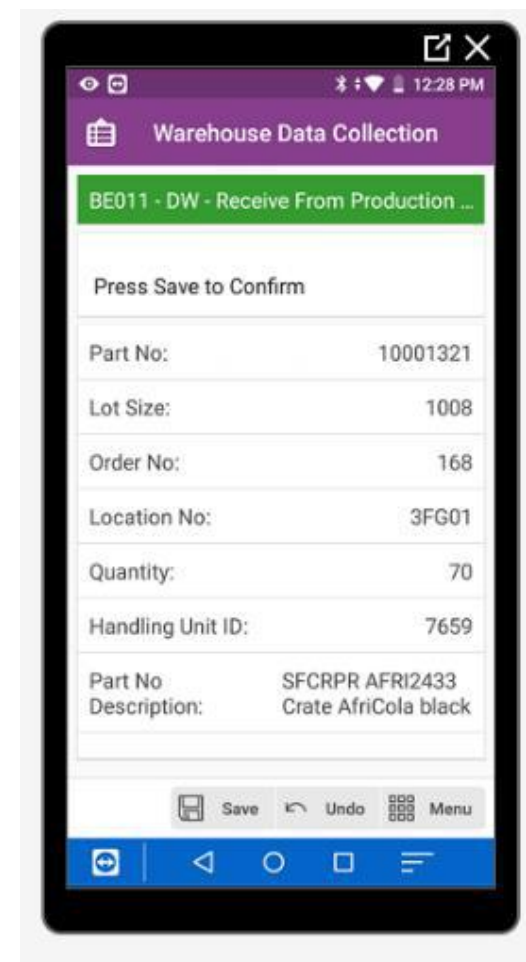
12:28 PM

Warehouse Data Collection

BE011 - DW - Receive From Production ...

Press Save to Confirm

| | |
|---|---|
| Part No: | 10001321 |
| Lot Size: | 1008 |
| Order No: | 168 |
| Location No: | 3FG01 |
| Quantity: | 70 |
| Handling Unit ID: | 7659 |
| Part No Description: | SFCRPR AFRI2433 Crate AfriCola black |

Save Undo Menu